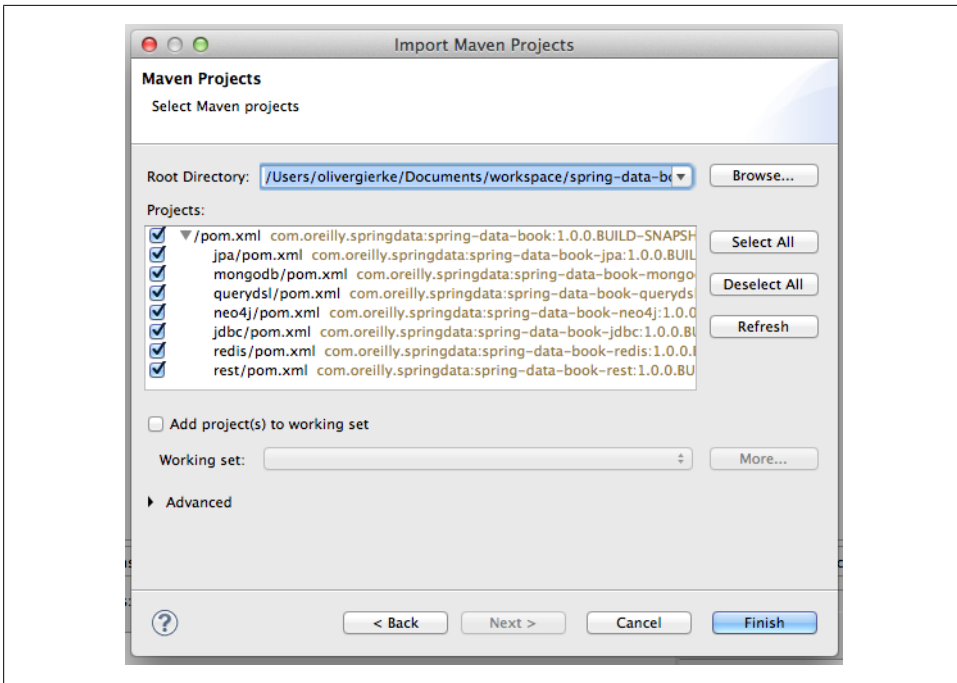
Import Maven Projects

Maven Projects

Select Maven projects

Root Directory: /Users/olivergierke/Documents/workspace/spring-data-bo

Browse...

Projects:

/pom.xml com.oreilly.springdata:spring-data-book:1.0.0.BUILD-SNAPSH
jpa/pom.xml com.oreilly.springdata:spring-data-book-jpa:1.0.0.BUIL
mongodb/pom.xml com.oreilly.springdata:spring-data-book-mongo
querydsl/pom.xml com.oreilly.springdata:spring-data-book-querydsl
neo4j/pom.xml com.oreilly.springdata:spring-data-book-neo4j:1.0.0
jdbc/pom.xml com.oreilly.springdata:spring-data-book-jdbc:1.0.0.BU
redis/pom.xml com.oreilly.springdata:spring-data-book-redis:1.0.0.
rest/pom.xml com.oreilly.springdata:spring-data-book-rest:1.0.0.BU

Select All

Deselect All

Refresh

Add project(s) to working set

Working set:

More...

Advanced

< Back

Next >

Cancel

Finish